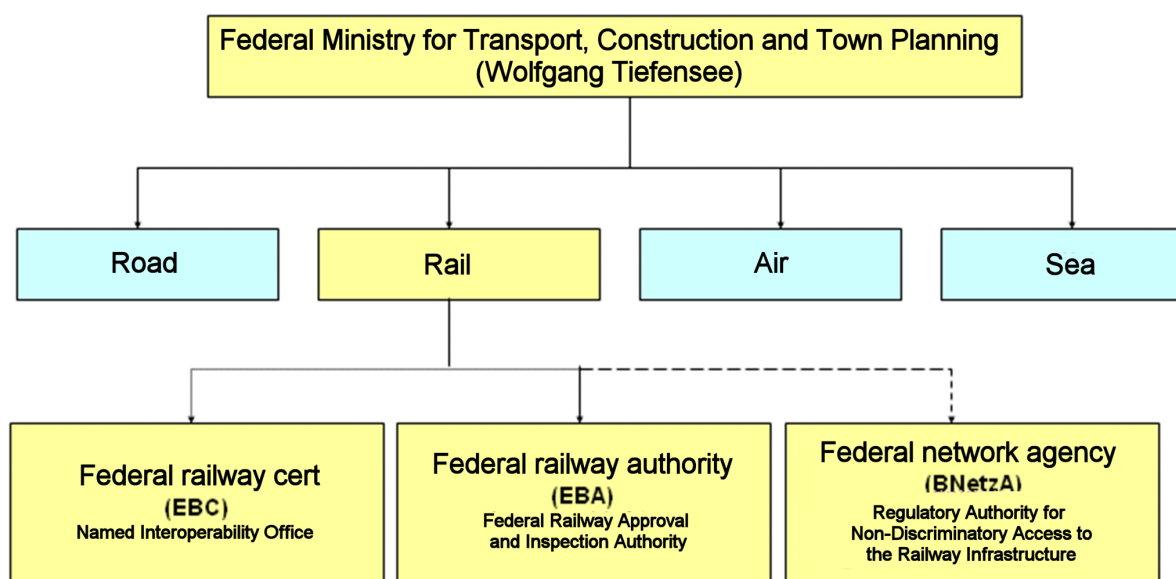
Federal Ministry for Transport, Construction and Town Planning
(Wolfgang Tiefensee)

Road

Rail

Air

Sea

Federal railway cert
(EBC)
Named Interoperability Office

Federal railway authority
(EBA)
Federal Railway Approval and Inspection Authority

Federal network agency
(BNetzA)
Regulatory Authority for Non-Discriminatory Access to the Railway Infrastructure